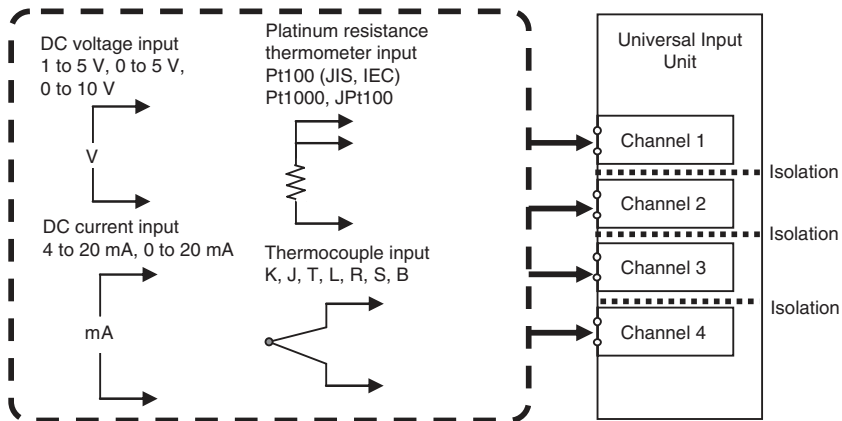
DC voltage input
1 to 5 V, 0 to 5 V,
0 to 10 V

V

DC current input
4 to 20 mA, 0 to 20 mA

mA

Platinum resistance thermometer input
Pt100 (JIS, IEC)
Pt1000, JPt100

Thermocouple input
K, J, T, L, R, S, B

Universal Input Unit

Channel 1
Isolation
Channel 2
Isolation
Channel 3
Isolation
Channel 4